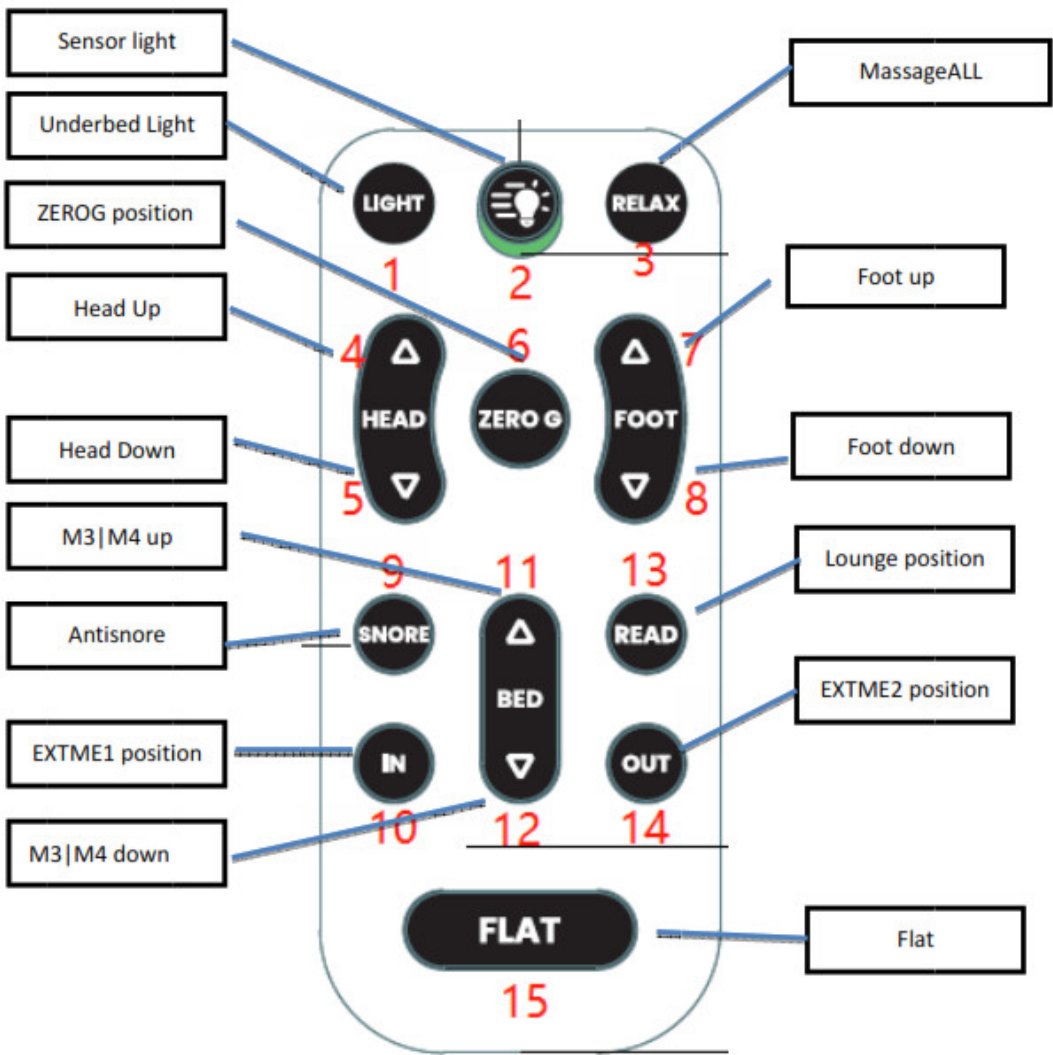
Sensor light

MassageALL

Underbed Light

LIGHT

RELAX

1

2

3

ZEROG position

Foot up

Head Up

4

6

7

HEAD

ZERO G

FOOT

Head Down

Foot down

5

8

M3|M4 up

9

11

13

Lounge position

Antisnore

SNORE

BED

READ

EXTME2 position

EXTME1 position

IN

OUT

10

12

14

M3|M4 down

FLAT

Flat

15